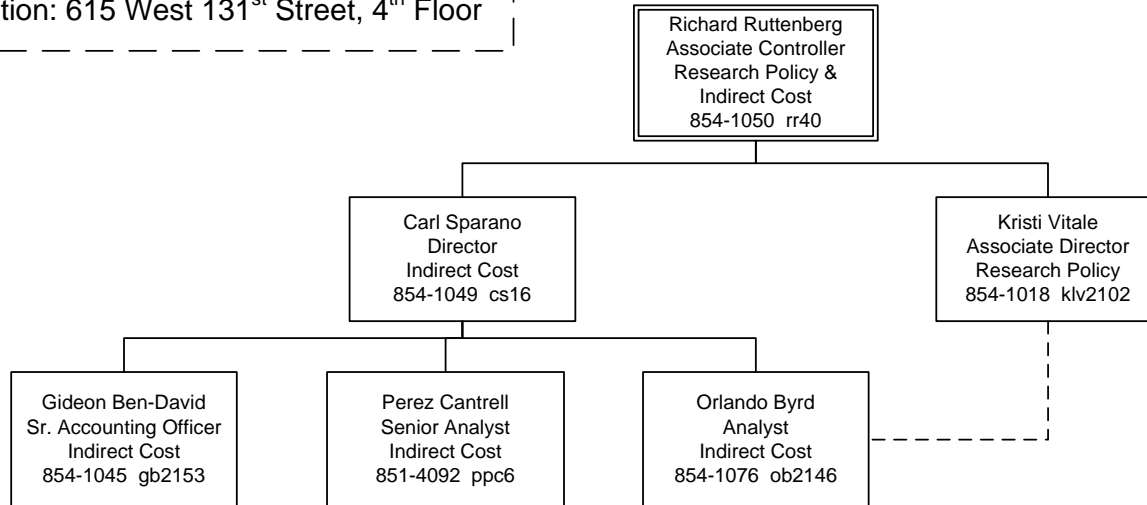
tion: 615 West 131$^{st}$ Street, 4$^{th}$ Floor

Richard Ruttenberg
Associate Controller
Research Policy &
Indirect Cost
854-1050 rr40

Carl Sparano
Director
Indirect Cost
854-1049 cs16

Kristi Vitale
Associate Director
Research Policy
854-1018 klv2102

Gideon Ben-David
Sr. Accounting Officer
Indirect Cost
854-1045 gb2153

Perez Cantrell
Senior Analyst
Indirect Cost
851-4092 ppc6

Orlando Byrd
Analyst
Indirect Cost
854-1076 ob2146